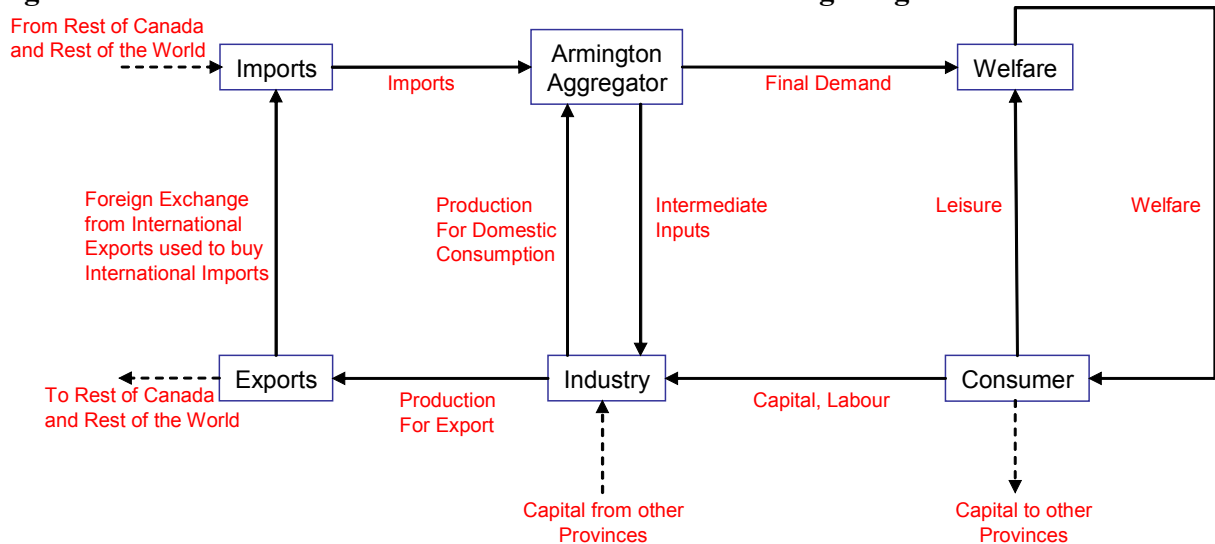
From Rest of Canada and Rest of the World

Imports

Imports

Armington Aggregator

Final Demand

Welfare

Foreign Exchange from International Exports used to buy International Imports

Production For Domestic Consumption

Intermediate Inputs

Leisure

Welfare

Exports

To Rest of Canada and Rest of the World

Production For Export

Industry

Capital, Labour

Consumer

Capital from other Provinces

Capital to other Provinces